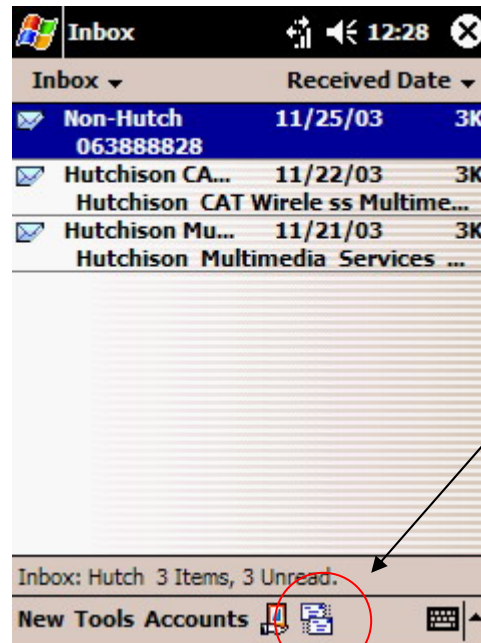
Inbox 12:28

Inbox ▾ Received Date ▾

Non-Hutch 11/25/03 3K
063888828

Hutchison CA... 11/22/03 3K
Hutchison CAT Wirele ss Multime...

Hutchison Mu... 11/21/03 3K
Hutchison Multimedia Services ...

Inbox: Hutch 3 Items, 3 Unread.

New Tools Accounts